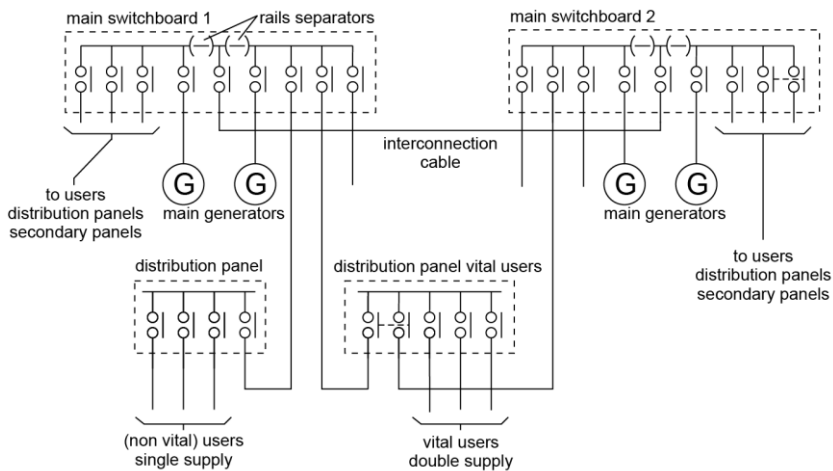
main switchboard 1

rails separators

main switchboard 2

interconnection cable

G

G

G

G

to users distribution panels secondary panels

main generators

main generators

to users distribution panels secondary panels

distribution panel

distribution panel vital users

(non vital) users single supply

vital users double supply